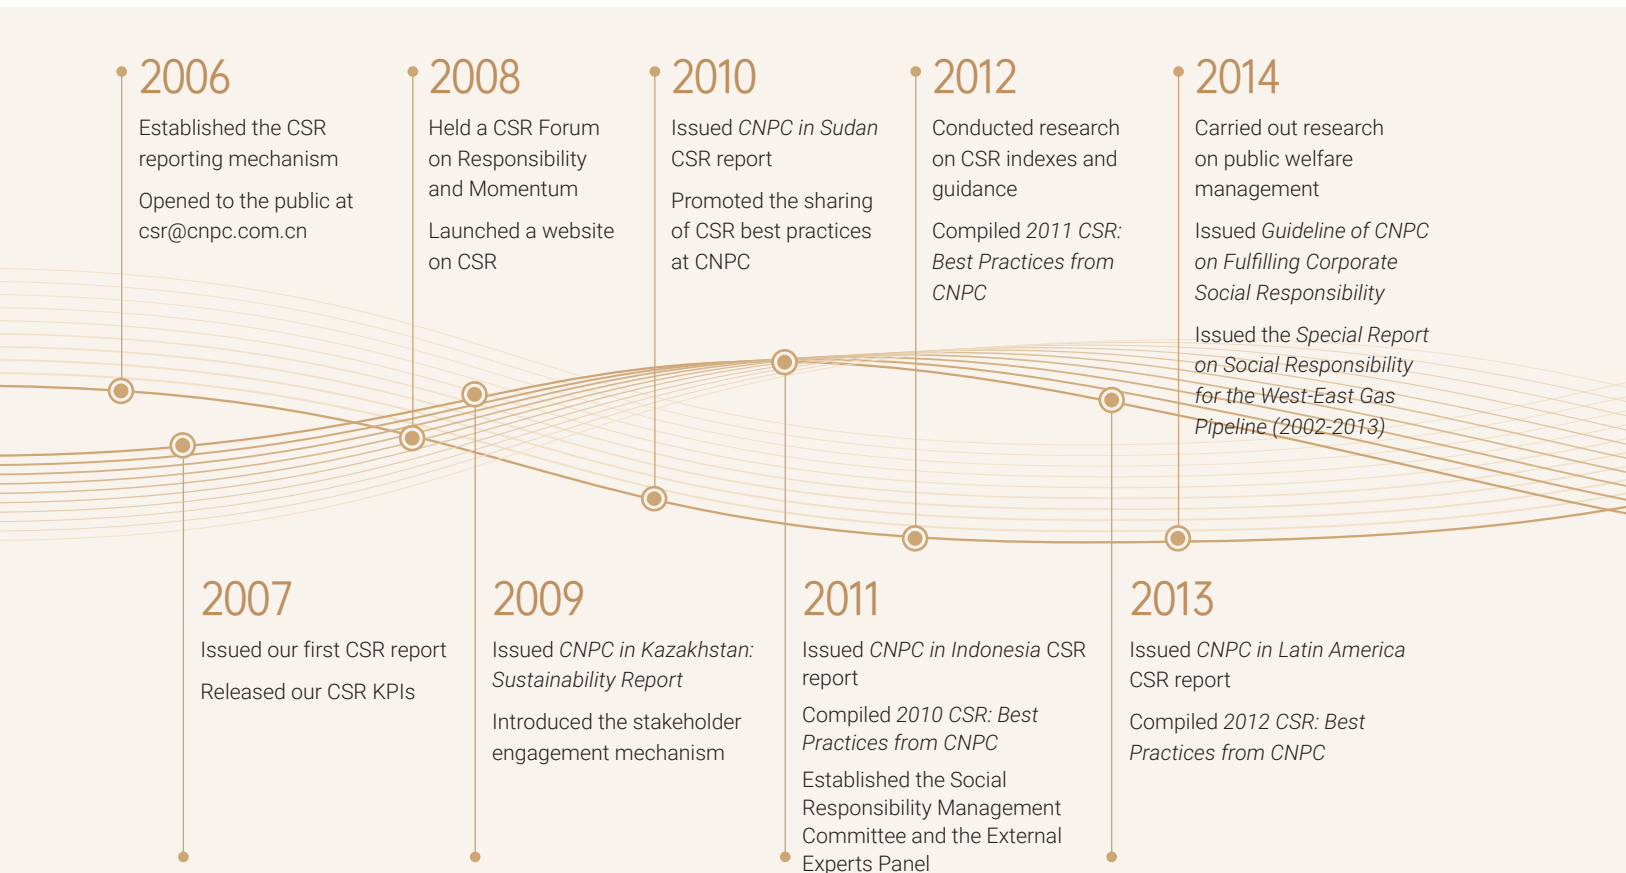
2006

Established the CSR reporting mechanism

Opened to the public at csr@cnpc.com.cn

2008

Held a CSR Forum on Responsibility and Momentum

Launched a website on CSR

2010

Issued *CNPC in Sudan* CSR report

Promoted the sharing of CSR best practices at CNPC

2012

Conducted research on CSR indexes and guidance

Compiled *2011 CSR: Best Practices from CNPC*

2014

Carried out research on public welfare management

Issued *Guideline of CNPC on Fulfilling Corporate Social Responsibility*

Issued the *Special Report on Social Responsibility for the West-East Gas Pipeline (2002-2013)*

2007

Issued our first CSR report

Released our CSR KPIs

2009

Issued *CNPC in Kazakhstan: Sustainability Report*

Introduced the stakeholder engagement mechanism

2011

Issued *CNPC in Indonesia* CSR report

Compiled *2010 CSR: Best Practices from CNPC*

Established the Social Responsibility Management Committee and the External Experts Panel

2013

Issued *CNPC in Latin America* CSR report

Compiled *2012 CSR: Best Practices from CNPC*